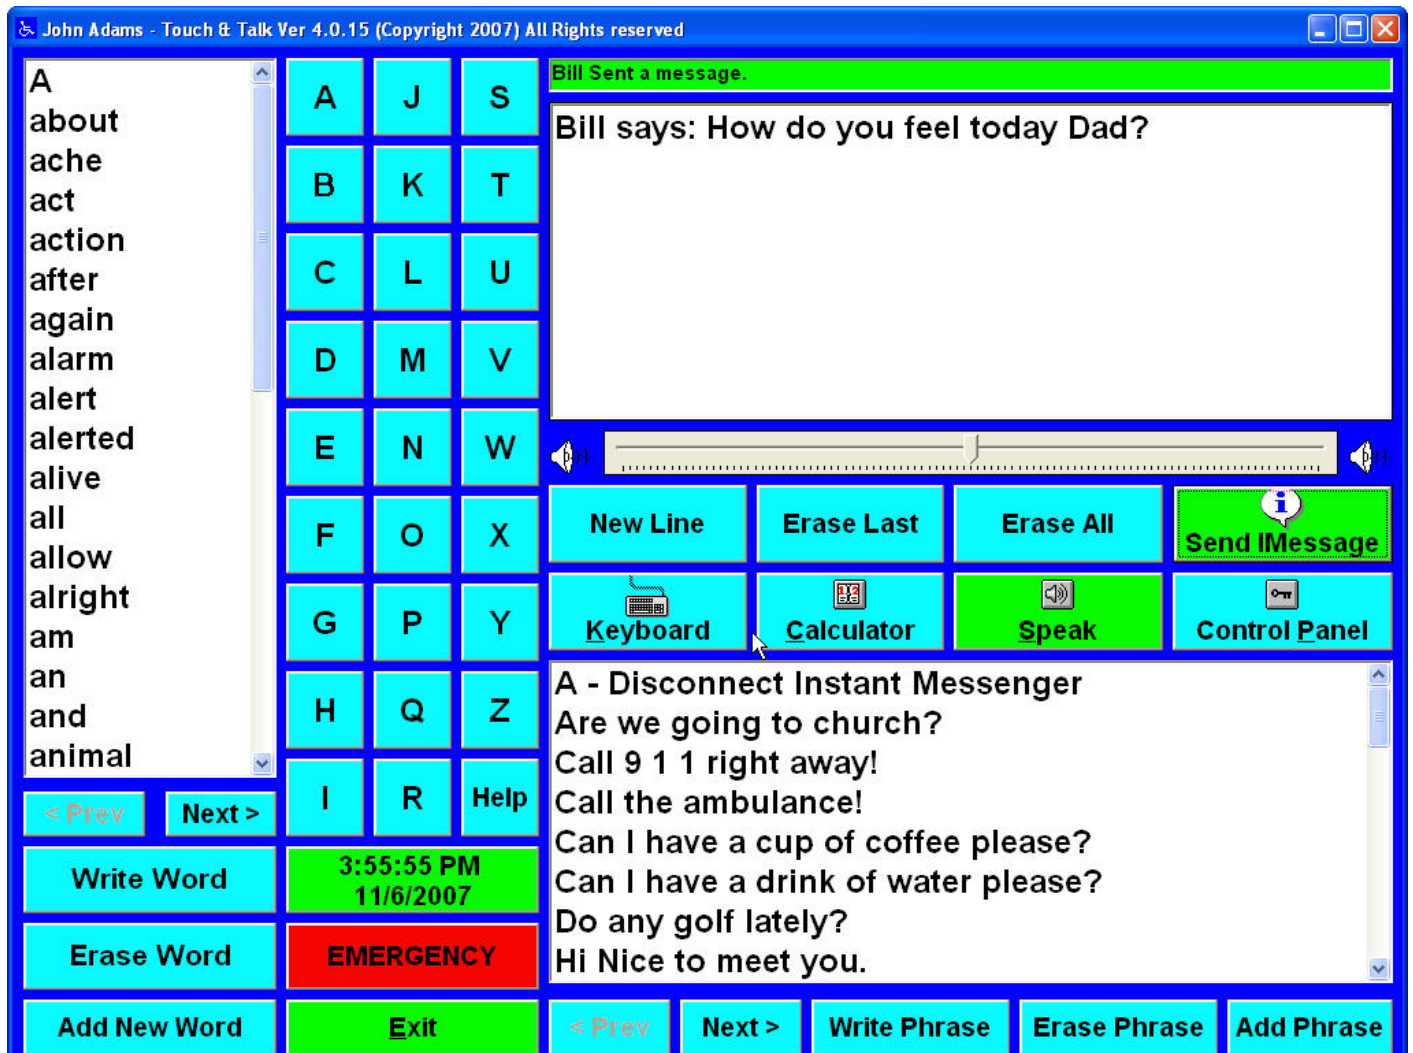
John Adams - Touch & Talk Ver 4.0.15 (Copyright 2007) All Rights reserved

A
about
ache
act
action
after
again
alarm
alert
alerted
alive
all
allow
alright
am
an
and
animal

A J S
B K T
C L U
D M V
E N W
F O X
G P Y
H Q Z
I R Help

< Prev
Next >
Write Word
Erase Word
Add New Word

3:55:55 PM
11/6/2007
EMERGENCY
Exit

Bill Sent a message.

Bill says: How do you feel today Dad?

New Line
Erase Last
Erase All
Send IMessage
Keyboard
Calculator
Speak
Control Panel

A - Disconnect Instant Messenger
Are we going to church?
Call 9 1 1 right away!
Call the ambulance!
Can I have a cup of coffee please?
Can I have a drink of water please?
Do any golf lately?
Hi Nice to meet you.

< Prev
Next >
Write Phrase
Erase Phrase
Add Phrase